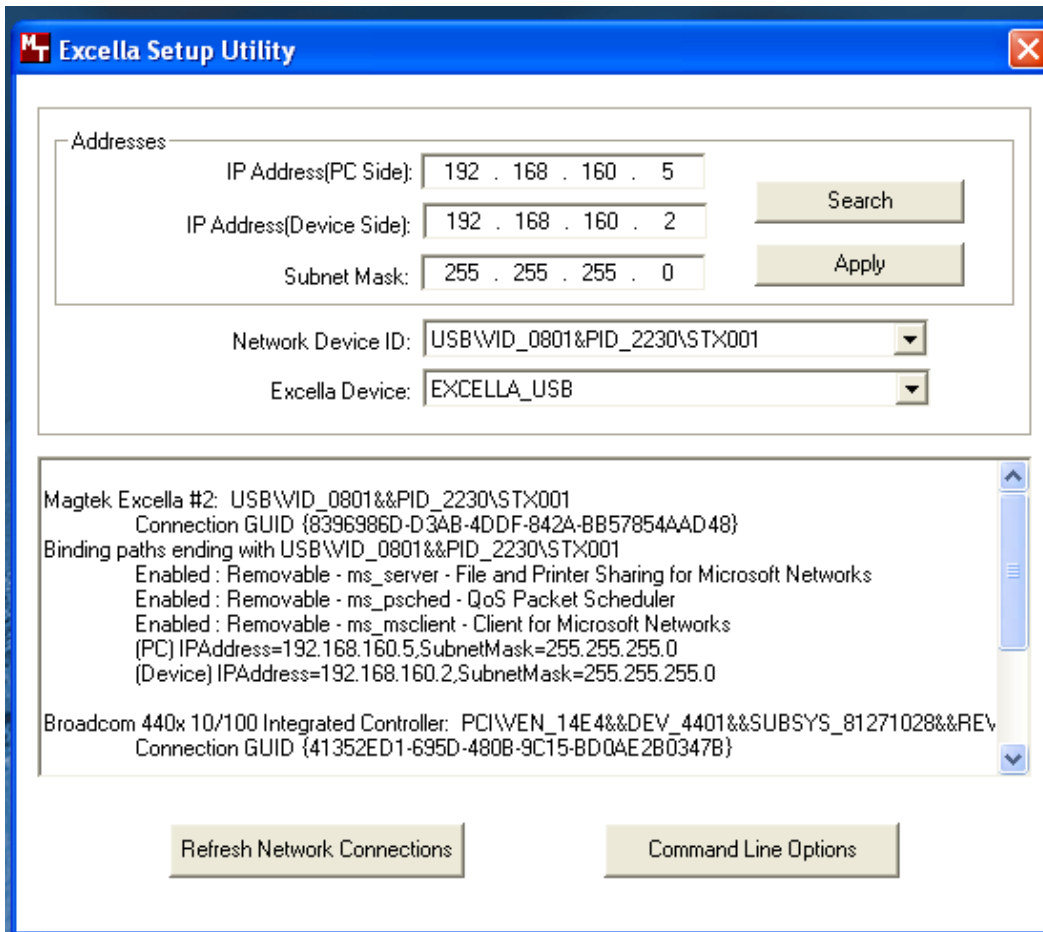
Excella Setup Utility

Addresses

IP Address(PC Side): 192 . 168 . 160 . 5

IP Address(Device Side): 192 . 168 . 160 . 2

Subnet Mask: 255 . 255 . 255 . 0

Search

Apply

Network Device ID: USB\VID_0801&PID_2230\STX001

Excella Device: EXCELLA_USB

Magtek Excella #2: USB\VID_0801&&PID_2230\STX001
Connection GUID {8396986D-D3AB-4DDF-842A-BB57854AAD48}
Binding paths ending with USB\VID_0801&&PID_2230\STX001
Enabled : Removable - ms_server - File and Printer Sharing for Microsoft Networks
Enabled : Removable - ms_psched - QoS Packet Scheduler
Enabled : Removable - ms_msclient - Client for Microsoft Networks
(PC) IPAddress=192.168.160.5,SubnetMask=255.255.255.0
(Device) IPAddress=192.168.160.2,SubnetMask=255.255.255.0

Broadcom 440x 10/100 Integrated Controller: PCI\VEN_14E4&&DEV_4401&&SUBSYS_81271028&&REV
Connection GUID {41352ED1-695D-480B-9C15-BD0AE2B0347B}

Refresh Network Connections

Command Line Options